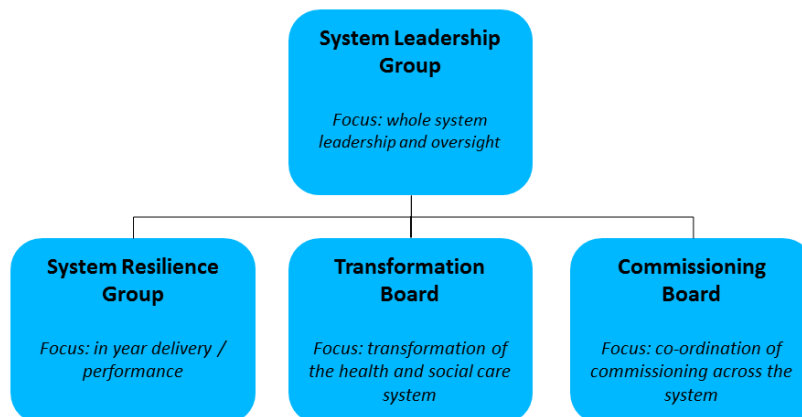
System Leadership Group

Focus: whole system leadership and oversight

System Resilience Group

Focus: in year delivery / performance

Transformation Board

Focus: transformation of the health and social care system

Commissioning Board

Focus: co-ordination of commissioning across the system